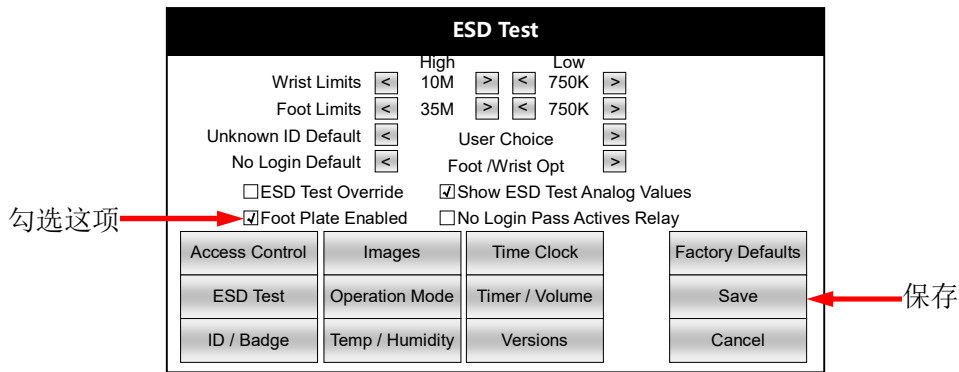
ESD Test

High Low

Wrist Limits < 10M > < 750K >

Foot Limits < 35M > < 750K >

Unknown ID Default < User Choice >

No Login Default < Foot /Wrist Opt >

☐ESD Test Override ☑Show ESD Test Analog Values

勾选这项 ☑Foot Plate Enabled ☐No Login Pass Actives Relay

| Access Control | Images | Time Clock | Factory Defaults |
|---|---|---|---|
| ESD Test | Operation Mode | Timer / Volume | Save |
| ID / Badge | Temp / Humidity | Versions | Cancel |

保存